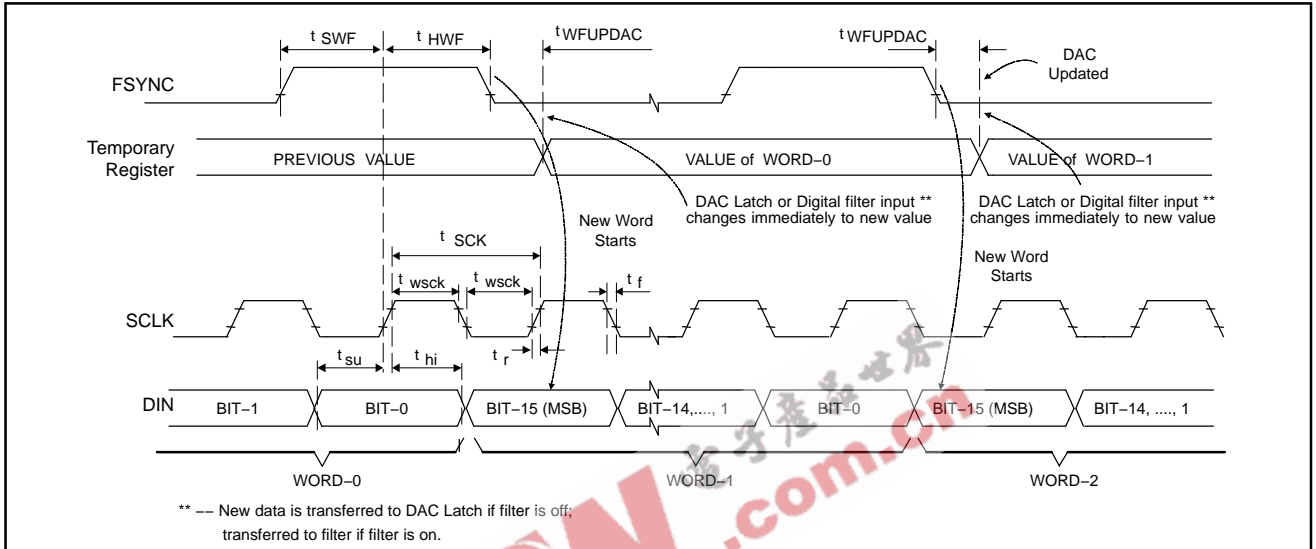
t SWF
t HWF
t WFUPDAC
t WFUPDAC
DAC Updated
FSYNC
Temporary Register
PREVIOUS VALUE
VALUE of WORD−0
VALUE of WORD−1
DAC Latch or Digital filter input ** changes immediately to new value
DAC Latch or Digital filter input ** changes immediately to new value
New Word Starts
New Word Starts
t SCK
t wsck
t wsck
t f
SCLK
t su
t hi
t r
DIN
BIT−1
BIT−0
BIT−15 (MSB)
BIT−14,...., 1
BIT−0
BIT−15 (MSB)
BIT−14, ...., 1
WORD−0
WORD−1
WORD−2
** −− New data is transferred to DAC Latch if filter is off; transferred to filter if filter is on.
电子产品世界
.com.cn